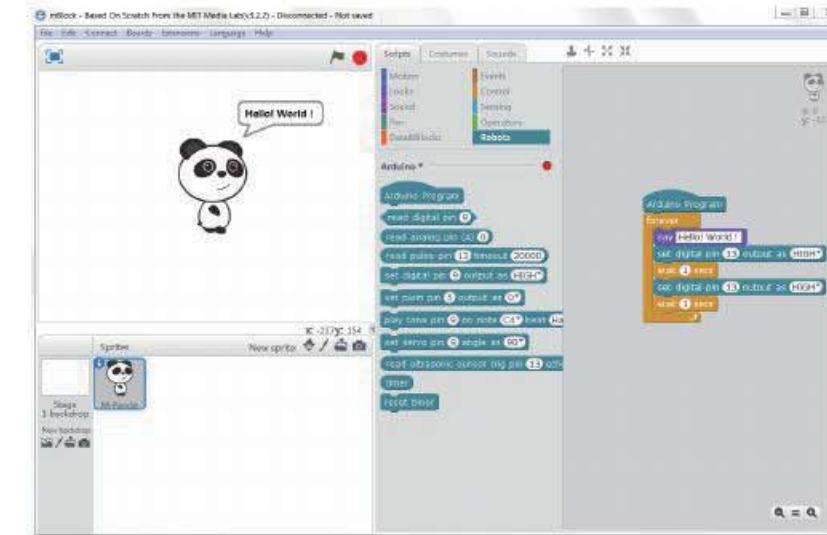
mBlock - Based On Scratch From the MIT Media Lab(v3.2.2) - Disconnected - Not saved

File Edit Connect Boards Extensions Language Help

Hello! World !

Scripts Costumes Sounds

Motion
Looks
Sound
Pen
Data&Blocks
Events
Control
Sensing
Operators
Robots

Arduino

Arduino Program
read digital pin 9
read analog pin (A) 0
read pulse pin 13 timeout 20000
set digital pin 9 output as HIGH
set pwm pin 5 output as 0
play tone pin 9 on note C4 beat Ha
set servo pin 9 angle as 90
read ultrasonic sensor trig pin 13 echo
timer
reset timer

x: -237 y: 154

Sprite
New sprite:

Stage
1 backdrop

New backdrop:

M-Panda

Arduino Program
forever
say Hello! World !
set digital pin 13 output as HIGH
wait 1 secs
set digital pin 13 output as HIGH
wait 1 secs

x: 0
y: -13